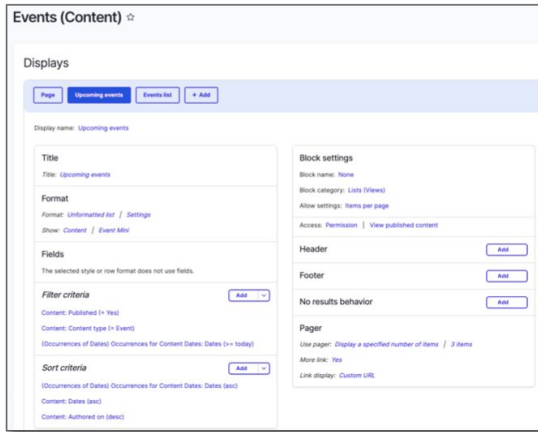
Events (Content) ☆

Displays

Page | Upcoming events | Events list | + Add

Display name: Upcoming events

Title
Title: Upcoming events

Format
Format: Unformatted list | Settings
Show: Content | Event Mini

Fields
The selected style or row format does not use fields.

Filter criteria
Add
Content: Published (= Yes)
Content: Content type (= Event)
(Occurrences of Dates) Occurrences for Content Dates: Dates (>= today)

Sort criteria
Add
(Occurrences of Dates) Occurrences for Content Dates: Dates (asc)
Content: Dates (asc)
Content: Authored on (desc)

Block settings
Block name: None
Block category: Lists (Views)
Allow settings: Items per page

Access: Permission | View published content

Header
Add

Footer
Add

No results behavior
Add

Pager
Use pager: Display a specified number of items | 3 items
More link: Yes
Link display: Custom URL